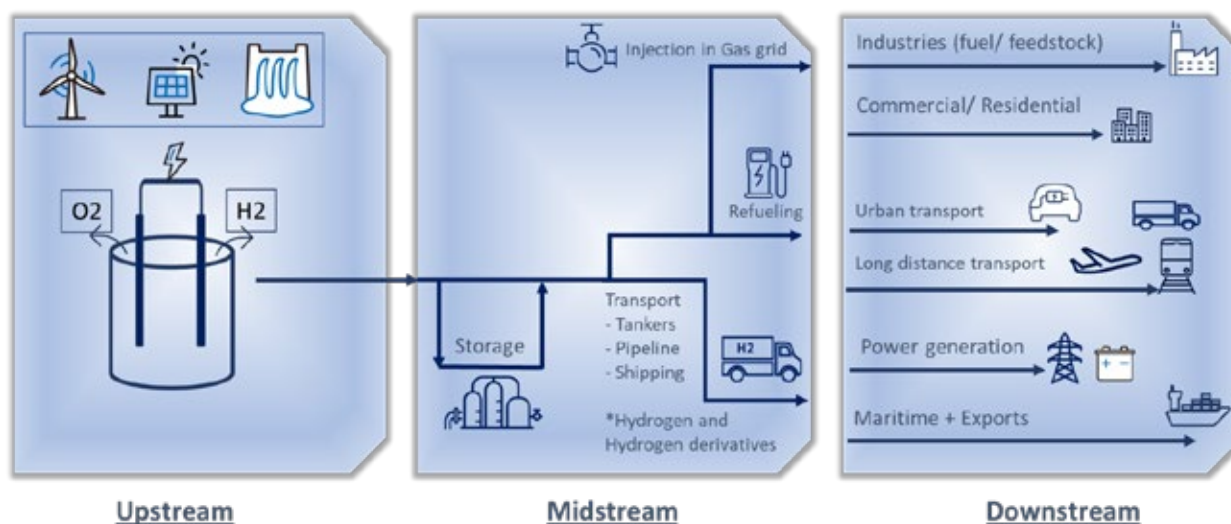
O2

H2

Upstream

Injection in Gas grid

Refueling

Storage

Transport
- Tankers
- Pipeline
- Shipping

H2

*Hydrogen and Hydrogen derivatives

Midstream

Industries (fuel/ feedstock)

Commercial/ Residential

Urban transport

Long distance transport

Power generation

Maritime + Exports

Downstream